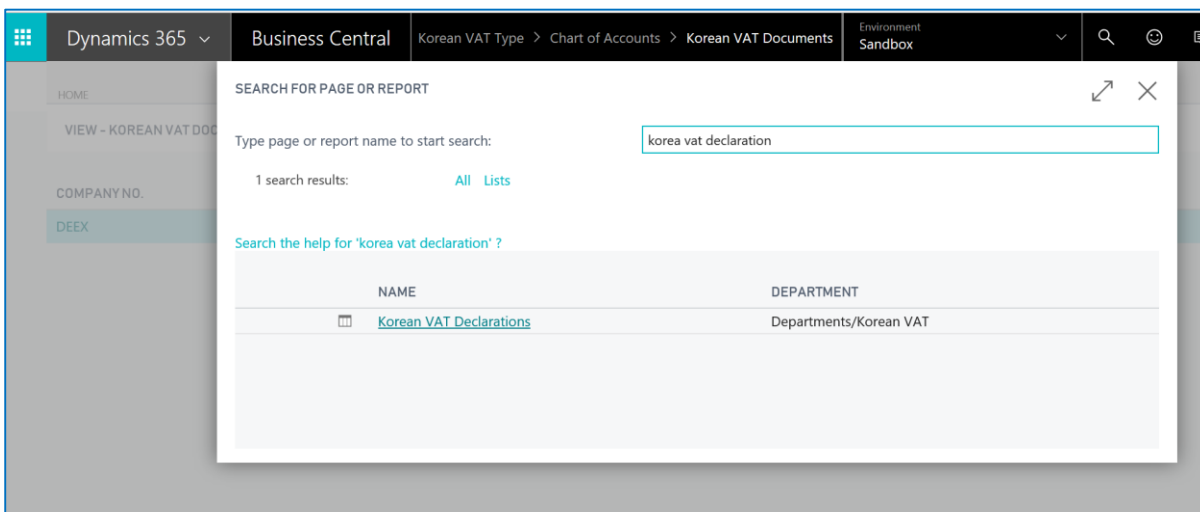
Dynamics 365 Business Central Korean VAT Type > Chart of Accounts > Korean VAT Documents Environment Sandbox

HOME

VIEW - KOREAN VAT DOC

COMPANY NO.

DEEX

SEARCH FOR PAGE OR REPORT

Type page or report name to start search: korea vat declaration

1 search results: All Lists

Search the help for 'korea vat declaration' ?

| NAME | DEPARTMENT |
|---|---|
| Korean VAT Declarations | Departments/Korean VAT |